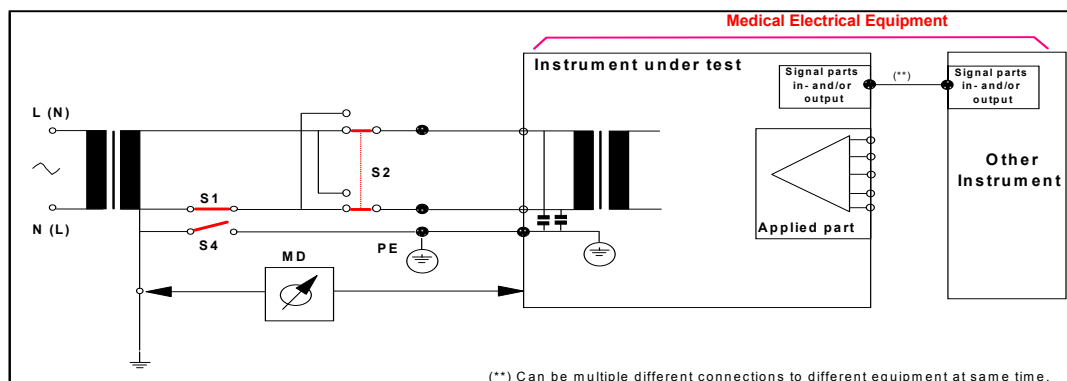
Medical Electrical Equipment

Instrument under test

Signal parts in- and/or output

(**)

Signal parts in- and/or output

L (N)

N (L)

S1

S2

S4

MD

PE

Applied part

Other Instrument

(**) Can be multiple different connections to different equipment at same time.